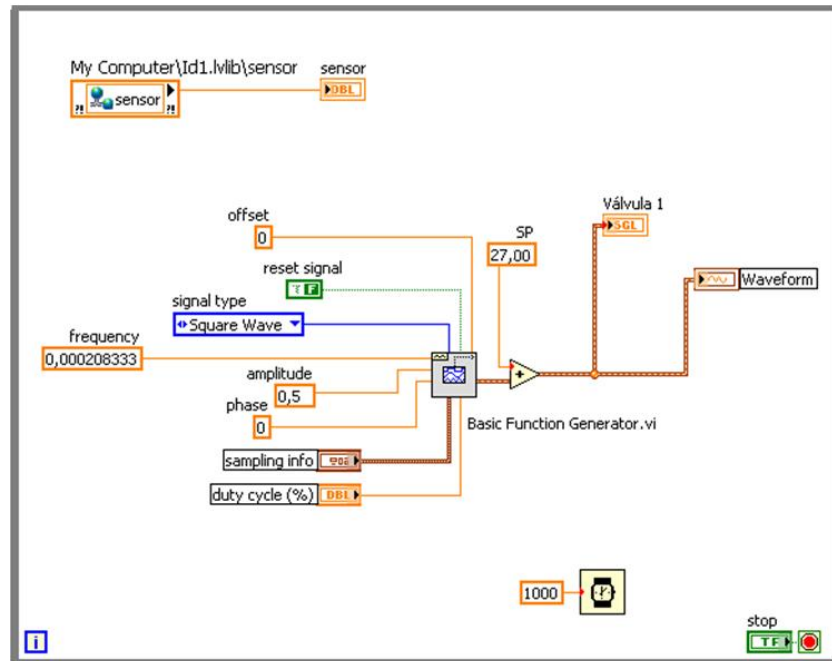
My Computer\Id1.lvlib\sensor

sensor

sensor

DBL

offset

0

SP

27,00

Válvula 1

SGL

Waveform

reset signal

TF

signal type

Square Wave

frequency

0,000208333

amplitude

0,5

phase

0

Basic Function Generator.vi

sampling info

duty cycle (%)

DBL

1000

stop

TF

i